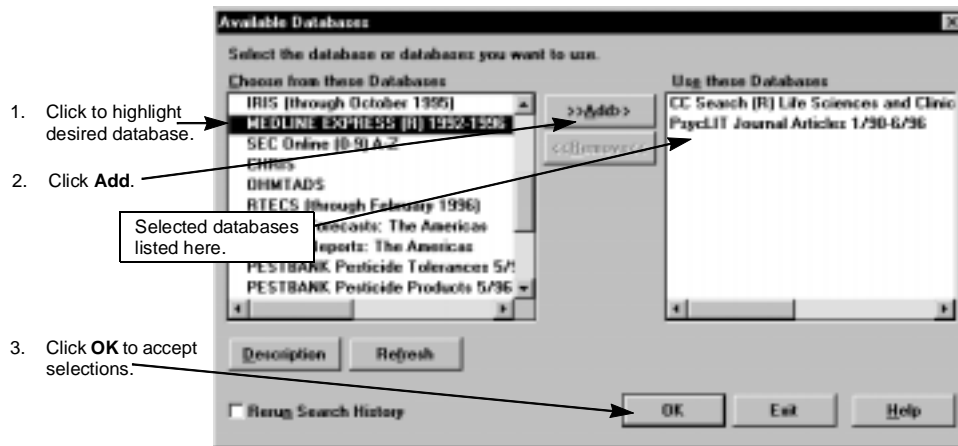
Available Databases

Select the database or databases you want to use.

Choose from these Databases

IRIS (through October 1995)
MEDLINE EXPRESS (R) 1992-1996
SEC Online (D 9) A-Z
CHRIS
OHMTADS
RTECS (through February 1996)
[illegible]orecasts: The Americas
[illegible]eports: The Americas
PESTBANK Pesticide Tolerances 5/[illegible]
PESTBANK Pesticide Products 5/96

>>Add>>

<<Remove<<

Use these Databases

CC Search (R) Life Sciences and Clinic
PsycLIT Journal Articles 1/90-6/96

Description

Refresh

Rerun Search History

OK

Exit

Help

1. Click to highlight desired database.

2. Click **Add**.

Selected databases listed here.

3. Click **OK** to accept selections.